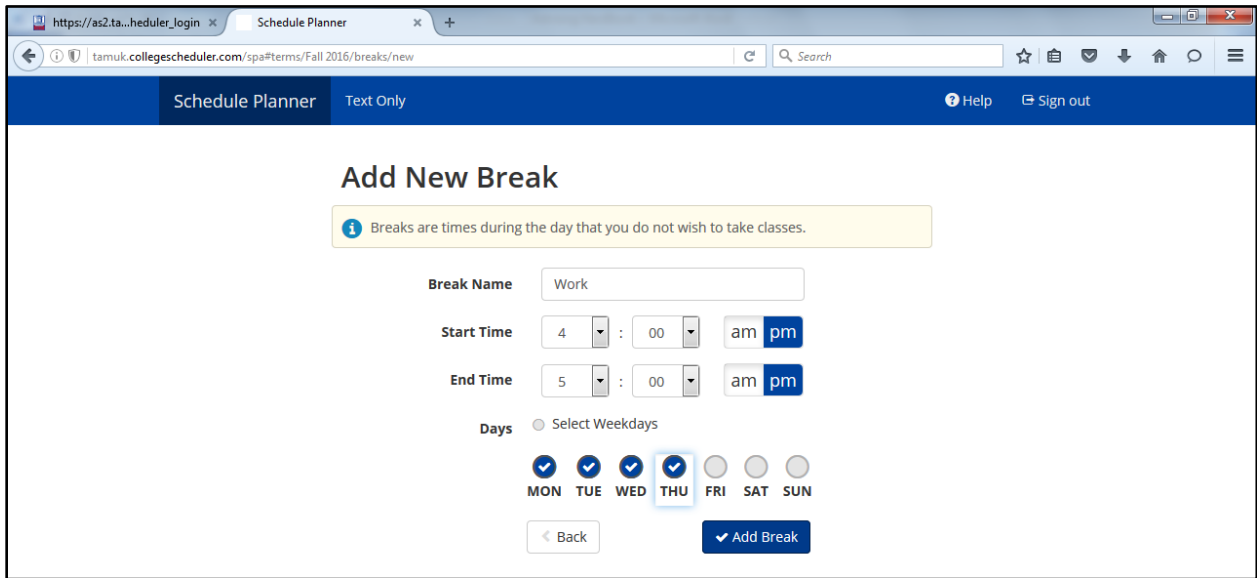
https://as2.ta...heduler_login ×
Schedule Planner ×
+

tamuk.collegescheduler.com/spa#terms/Fall 2016/breaks/new
Search

Schedule Planner
Text Only
Help
Sign out

Add New Break

Breaks are times during the day that you do not wish to take classes.

Break Name
Work

Start Time
4 : 00 am pm

End Time
5 : 00 am pm

Days
Select Weekdays

MON TUE WED THU FRI SAT SUN

Back
Add Break